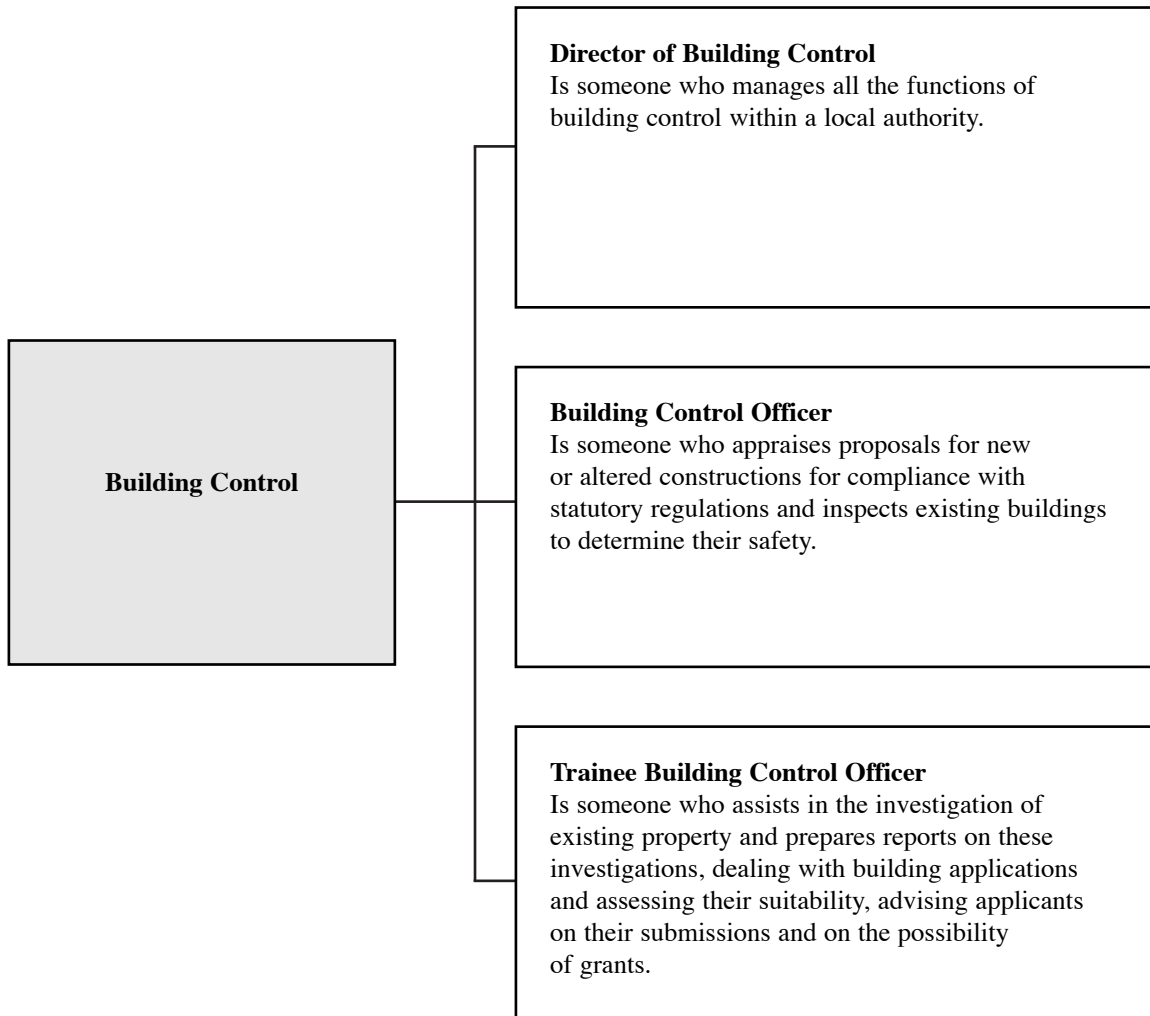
Building Control

Director of Building Control
Is someone who manages all the functions of building control within a local authority.

Building Control Officer
Is someone who appraises proposals for new or altered constructions for compliance with statutory regulations and inspects existing buildings to determine their safety.

Trainee Building Control Officer
Is someone who assists in the investigation of existing property and prepares reports on these investigations, dealing with building applications and assessing their suitability, advising applicants on their submissions and on the possibility of grants.